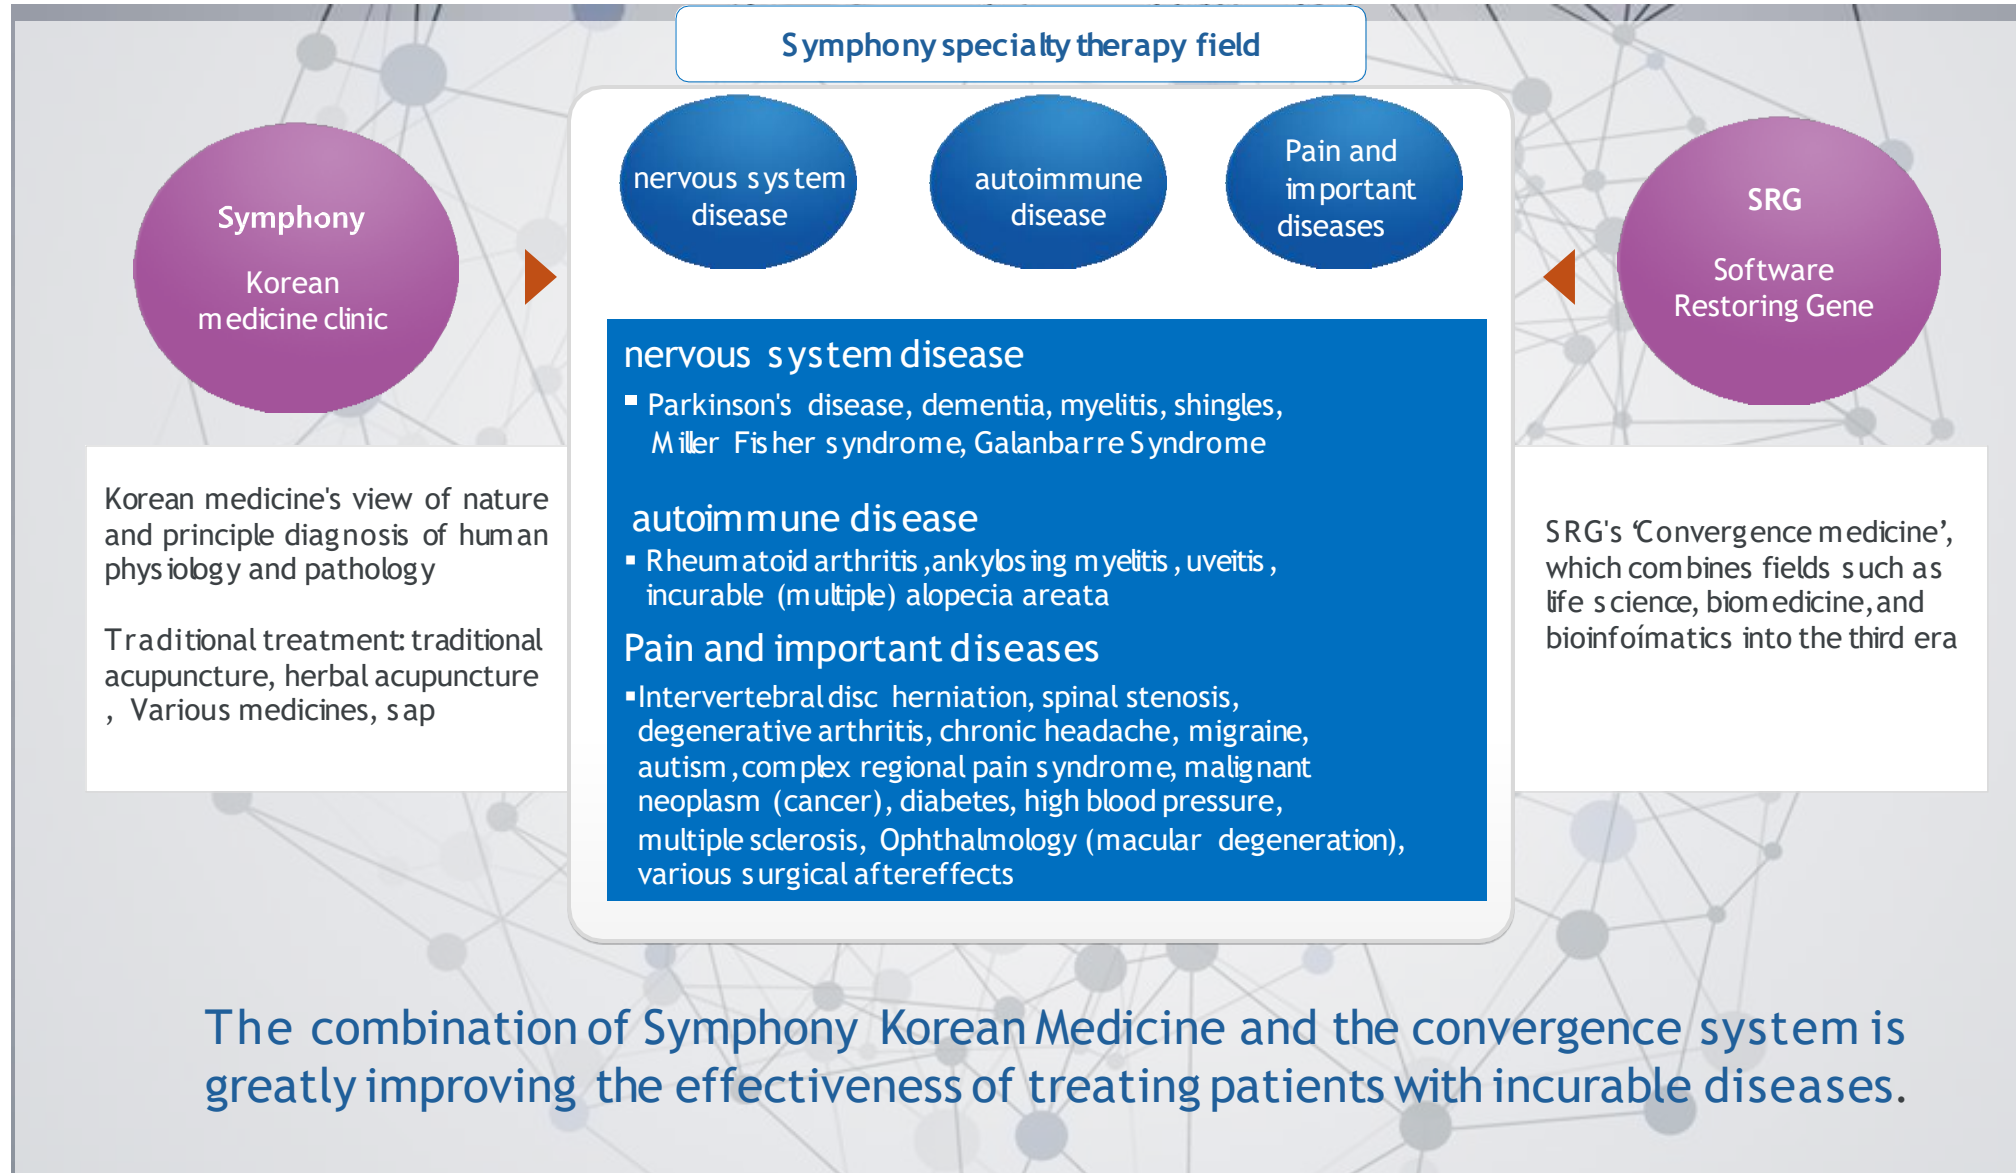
Symphony specialty therapy field

Symphony

Korean medicine clinic

nervous system disease

autoimmune disease

Pain and important diseases

SRG

Software Restoring Gene

nervous system disease

▪ Parkinson's disease, dementia, myelitis, shingles, Miller Fisher syndrome, Galanbarre Syndrome

autoimmune disease

▪ Rheumatoid arthritis ,ankylosing myelitis , uveitis , incurable (multiple) alopecia areata

Pain and important diseases

▪Intervertebral disc herniation, spinal stenosis, degenerative arthritis, chronic headache, migraine, autism ,complex regional pain syndrome, malignant neoplasm (cancer), diabetes, high blood pressure, multiple sclerosis, Ophthalmology (macular degeneration), various surgical aftereffects

Korean medicine's view of nature and principle diagnosis of human physiology and pathology

Traditional treatment: traditional acupuncture, herbal acupuncture , Various medicines, sap

SRG's 'Convergence medicine', which combines fields such as life science, biomedicine, and bioinfoímatics into the third era

The combination of Symphony Korean Medicine and the convergence system is greatly improving the effectiveness of treating patients with incurable diseases.